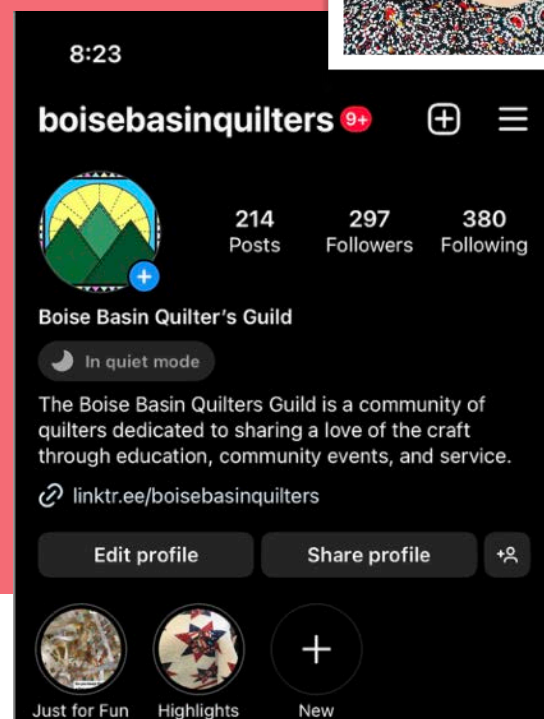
8:23

boisebasinquilters 9+

214
Posts

297
Followers

380
Following

Boise Basin Quilter's Guild

In quiet mode

The Boise Basin Quilters Guild is a community of quilters dedicated to sharing a love of the craft through education, community events, and service.

linktr.ee/boisebasinquilters

Edit profile

Share profile

Just for Fun

Highlights

New